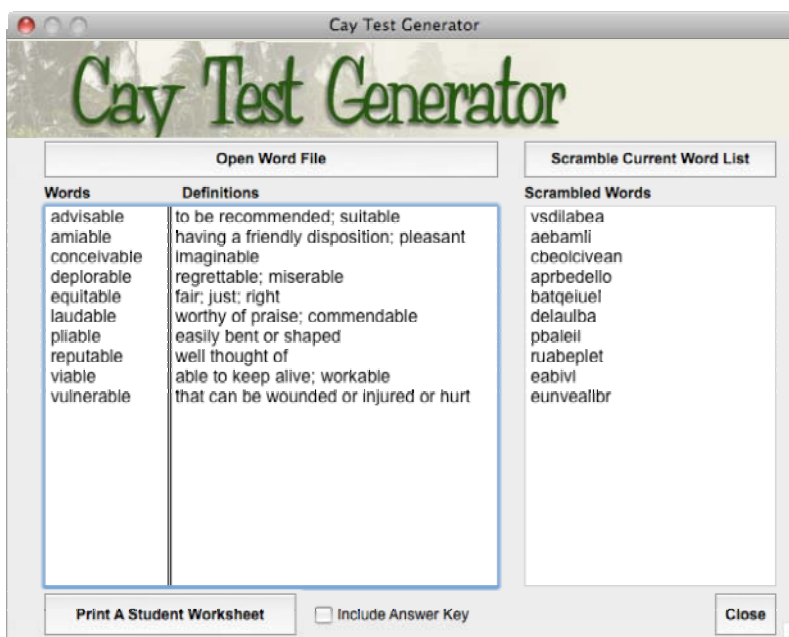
Cay Test Generator

Cay Test Generator

Open Word File

Scramble Current Word List

| Words | Definitions |
|---|---|
| advisable | to be recommended; suitable |
| amiable | having a friendly disposition; pleasant |
| conceivable | imaginable |
| deplorable | regrettable; miserable |
| equitable | fair; just; right |
| laudable | worthy of praise; commendable |
| pliable | easily bent or shaped |
| reputable | well thought of |
| viable | able to keep alive; workable |
| vulnerable | that can be wounded or injured or hurt |

Scrambled Words
vsdilabea
aebamli
cbeolcivean
aprbedello
batqeiuel
delaulba
pbaleil
ruabeplet
eabivl
eunveallbr

Print A Student Worksheet

Include Answer Key

Close